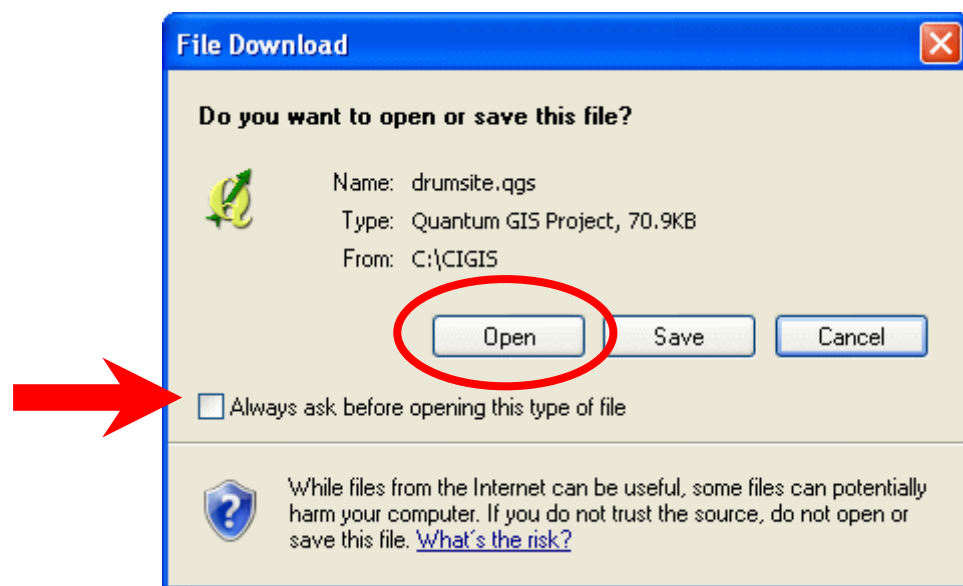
File Download

Do you want to open or save this file?

Name: drumsite.qgs
Type: Quantum GIS Project, 70.9KB
From: C:\CIGIS

Open
Save
Cancel

Always ask before opening this type of file

While files from the Internet can be useful, some files can potentially harm your computer. If you do not trust the source, do not open or save this file. What's the risk?